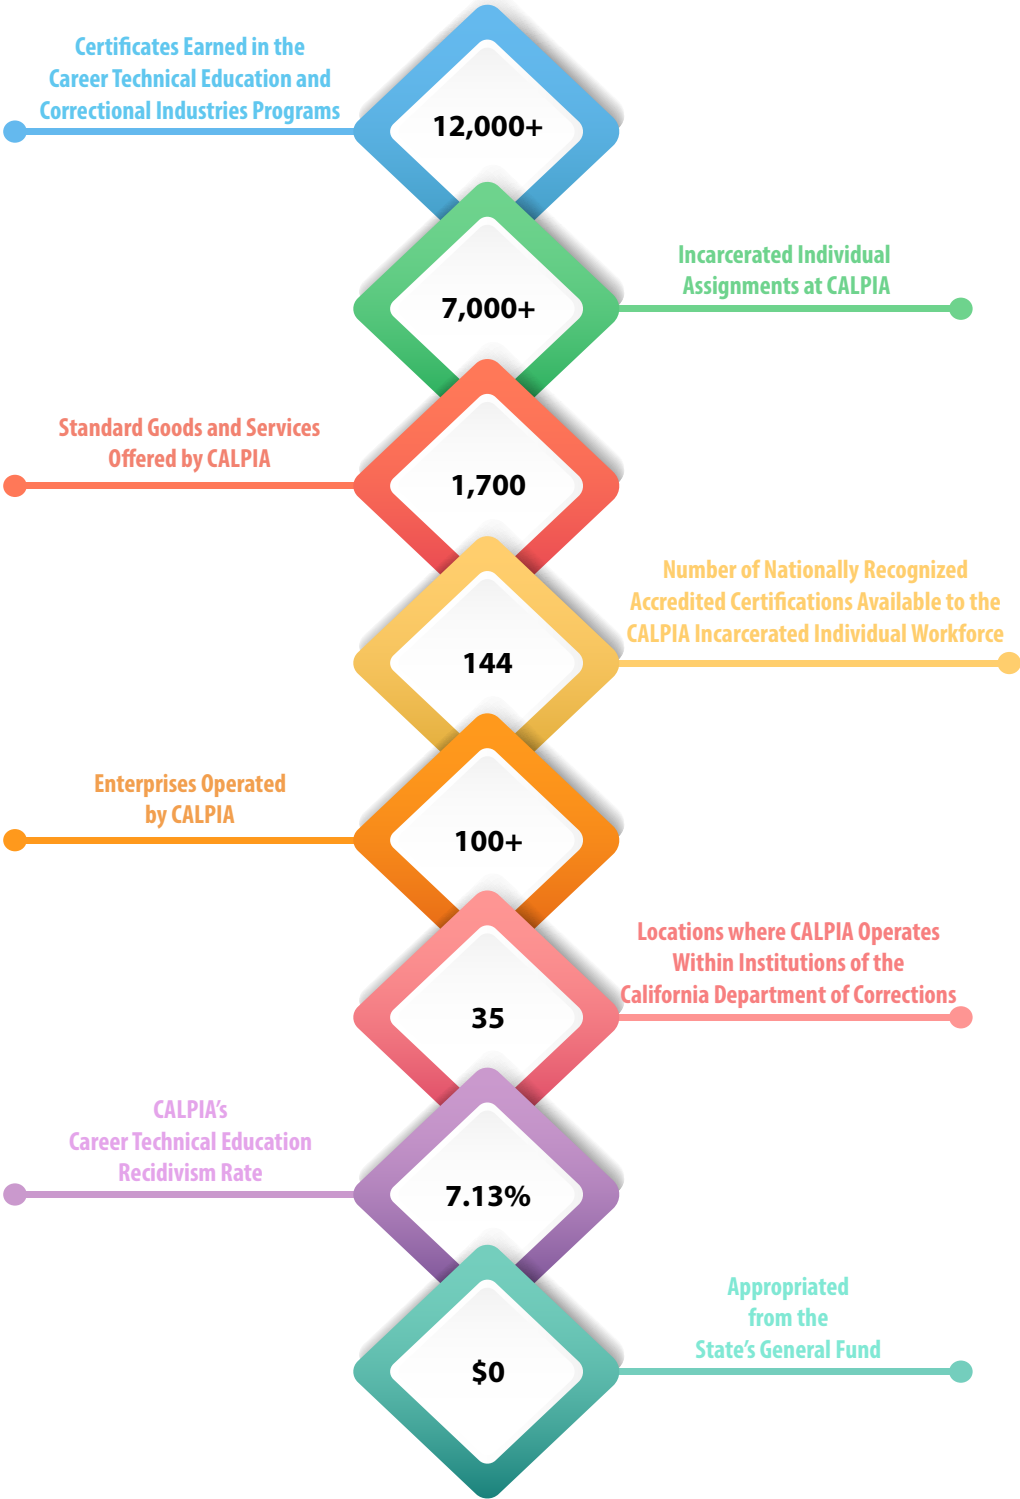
Certificates Earned in the Career Technical Education and Correctional Industries Programs

12,000+

7,000+

Incarcerated Individual Assignments at CALPIA

Standard Goods and Services Offered by CALPIA

1,700

Number of Nationally Recognized Accredited Certifications Available to the CALPIA Incarcerated Individual Workforce

144

Enterprises Operated by CALPIA

100+

Locations where CALPIA Operates Within Institutions of the California Department of Corrections

35

CALPIA's Career Technical Education Recidivism Rate

7.13%

Appropriated from the State's General Fund

$0